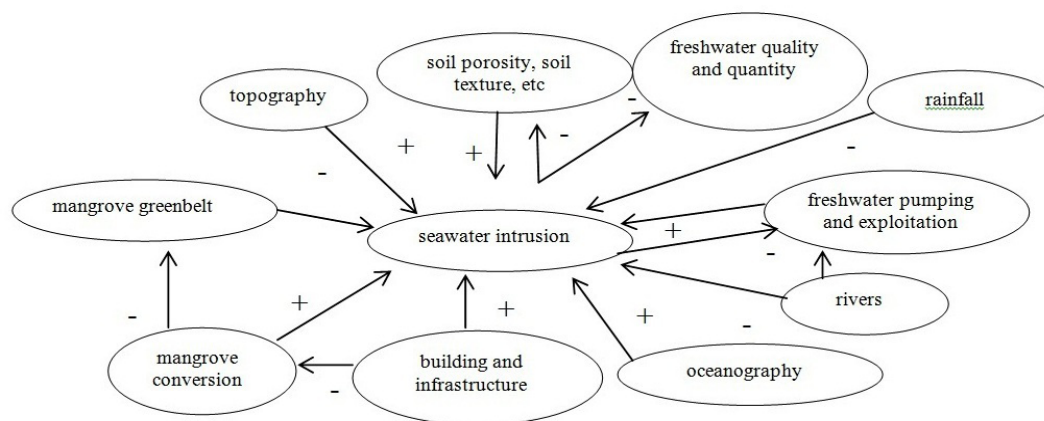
soil porosity, soil texture, etc

freshwater quality and quantity

topography

rainfall

+

-

+

-

-

-

mangrove greenbelt

seawater intrusion

freshwater pumping and exploitation

+

-

rivers

-

+

+

+

-

mangrove conversion

building and infrastructure

oceanography

-